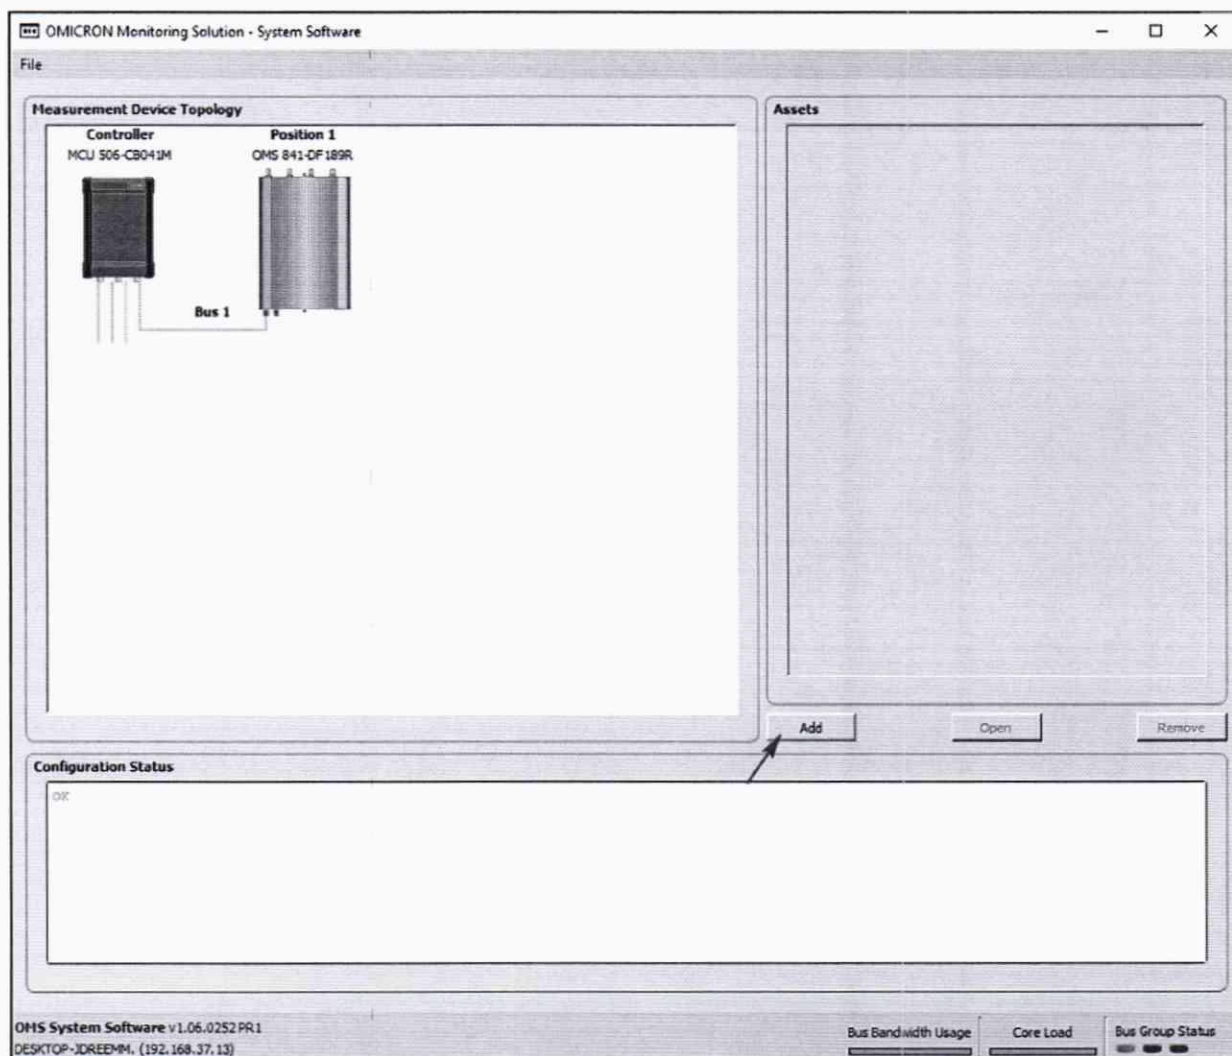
OMICRON Monitoring Solution - System Software

File

Measurement Device Topology

Controller
MCU 506-CB041M

Position 1
OMS 841-DF189R

Bus 1

Assets

Add

Open

Remove

Configuration Status

OK

OMS System Software v1.06.0252 PR1
DESKTOP-JDREEMM, (192.168.37.13)

Bus Bandwidth Usage

Core Load

Bus Group Status